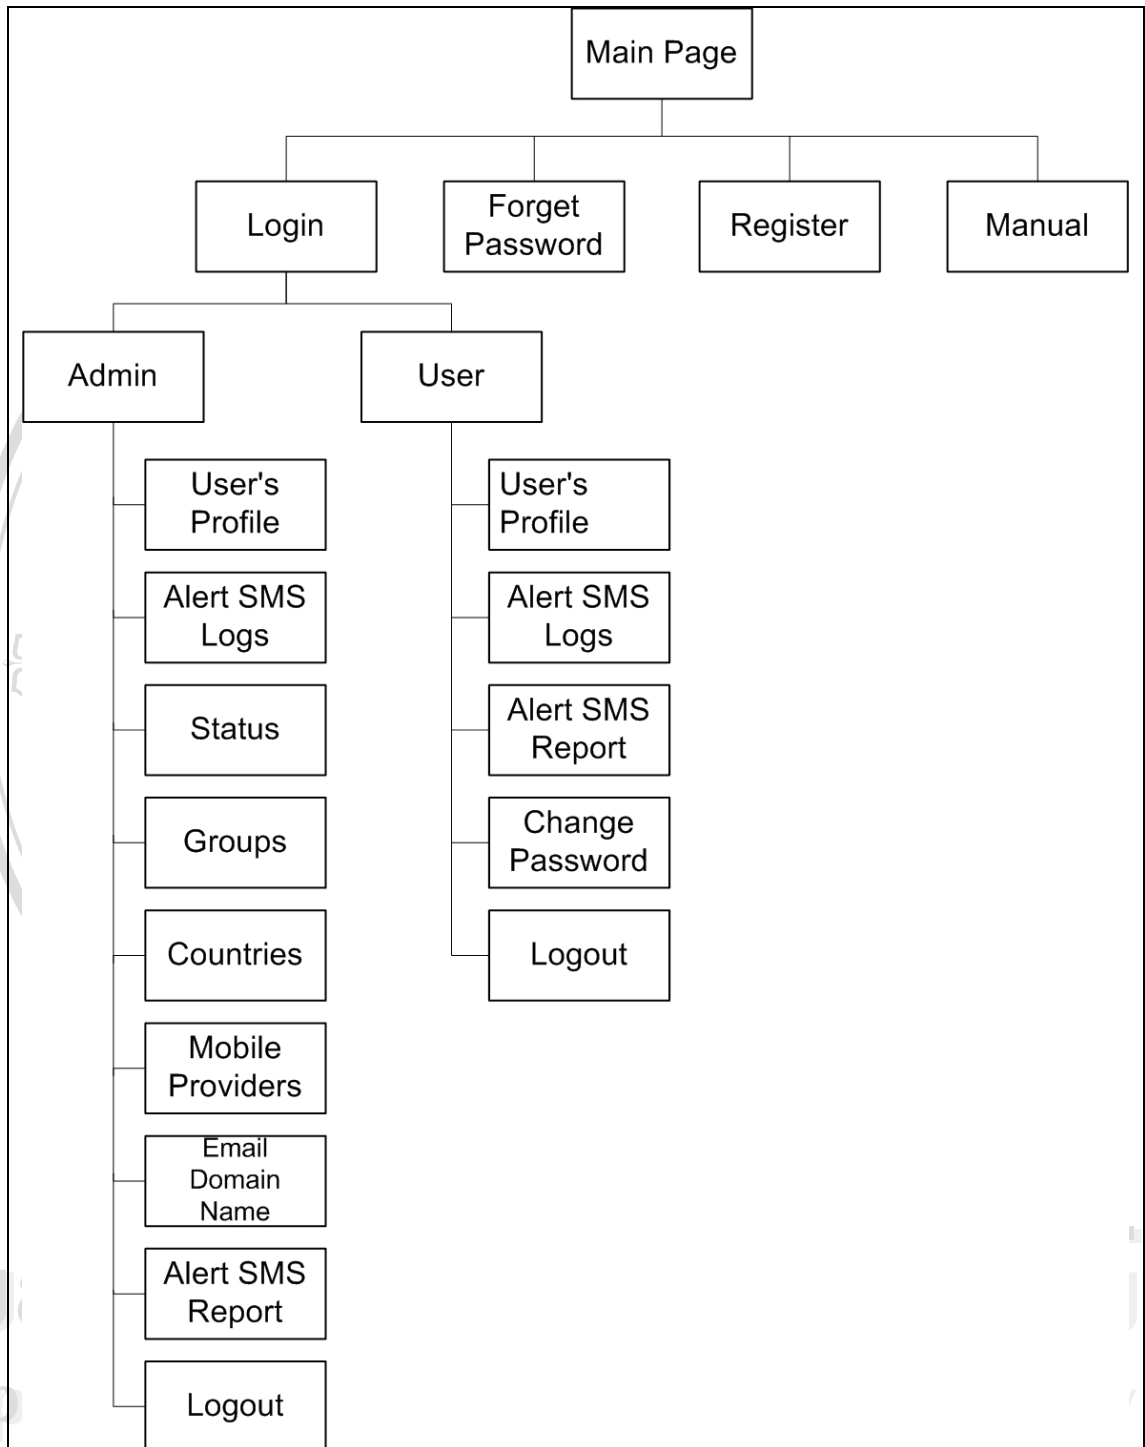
Main Page

Login

Forget Password

Register

Manual

Admin

User

User's Profile

Alert SMS Logs

Status

Groups

Countries

Mobile Providers

Email Domain Name

Alert SMS Report

Logout

User's Profile

Alert SMS Logs

Alert SMS Report

Change Password

Logout